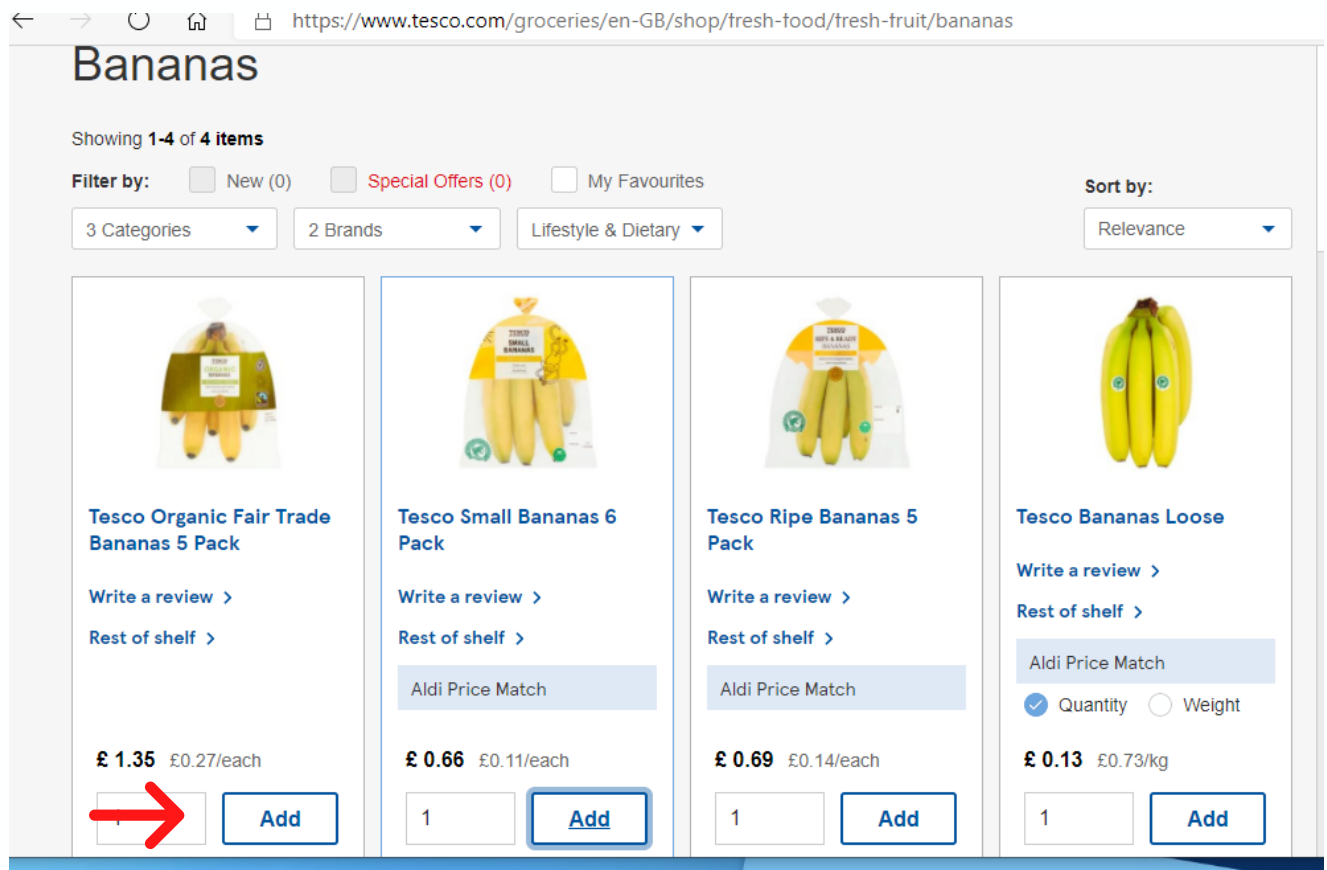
https://www.tesco.com/groceries/en-GB/shop/fresh-food/fresh-fruit/bananas

Bananas

Showing 1-4 of 4 items

Filter by: New (0) Special Offers (0) My Favourites

Sort by:

3 Categories 2 Brands Lifestyle & Dietary Relevance

Tesco Organic Fair Trade Bananas 5 Pack

Write a review >

Rest of shelf >

£ 1.35 £0.27/each

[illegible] Add

Tesco Small Bananas 6 Pack

Write a review >

Rest of shelf >

Aldi Price Match

£ 0.66 £0.11/each

1 Add

Tesco Ripe Bananas 5 Pack

Write a review >

Rest of shelf >

Aldi Price Match

£ 0.69 £0.14/each

1 Add

Tesco Bananas Loose

Write a review >

Rest of shelf >

Aldi Price Match

Quantity Weight

£ 0.13 £0.73/kg

1 Add